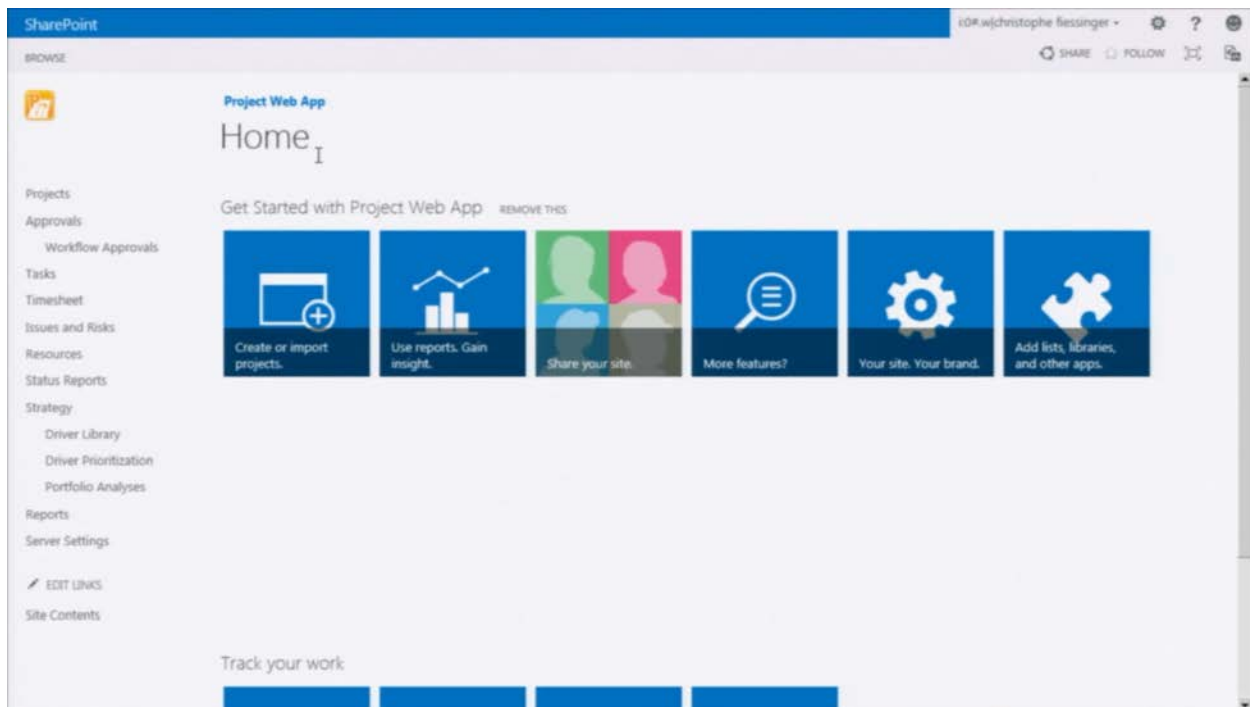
SharePoint

i:0#.w|christophe fiessinger ▾

BROWSE

SHARE FOLLOW

Project Web App

Home

Projects
Approvals
Workflow Approvals
Tasks
Timesheet
Issues and Risks
Resources
Status Reports
Strategy
Driver Library
Driver Prioritization
Portfolio Analyses
Reports
Server Settings

EDIT LINKS

Site Contents

Get Started with Project Web App REMOVE THIS

Create or import projects.

Use reports. Gain insight.

Share your site.

More features?

Your site. Your brand.

Add lists, libraries, and other apps.

Track your work